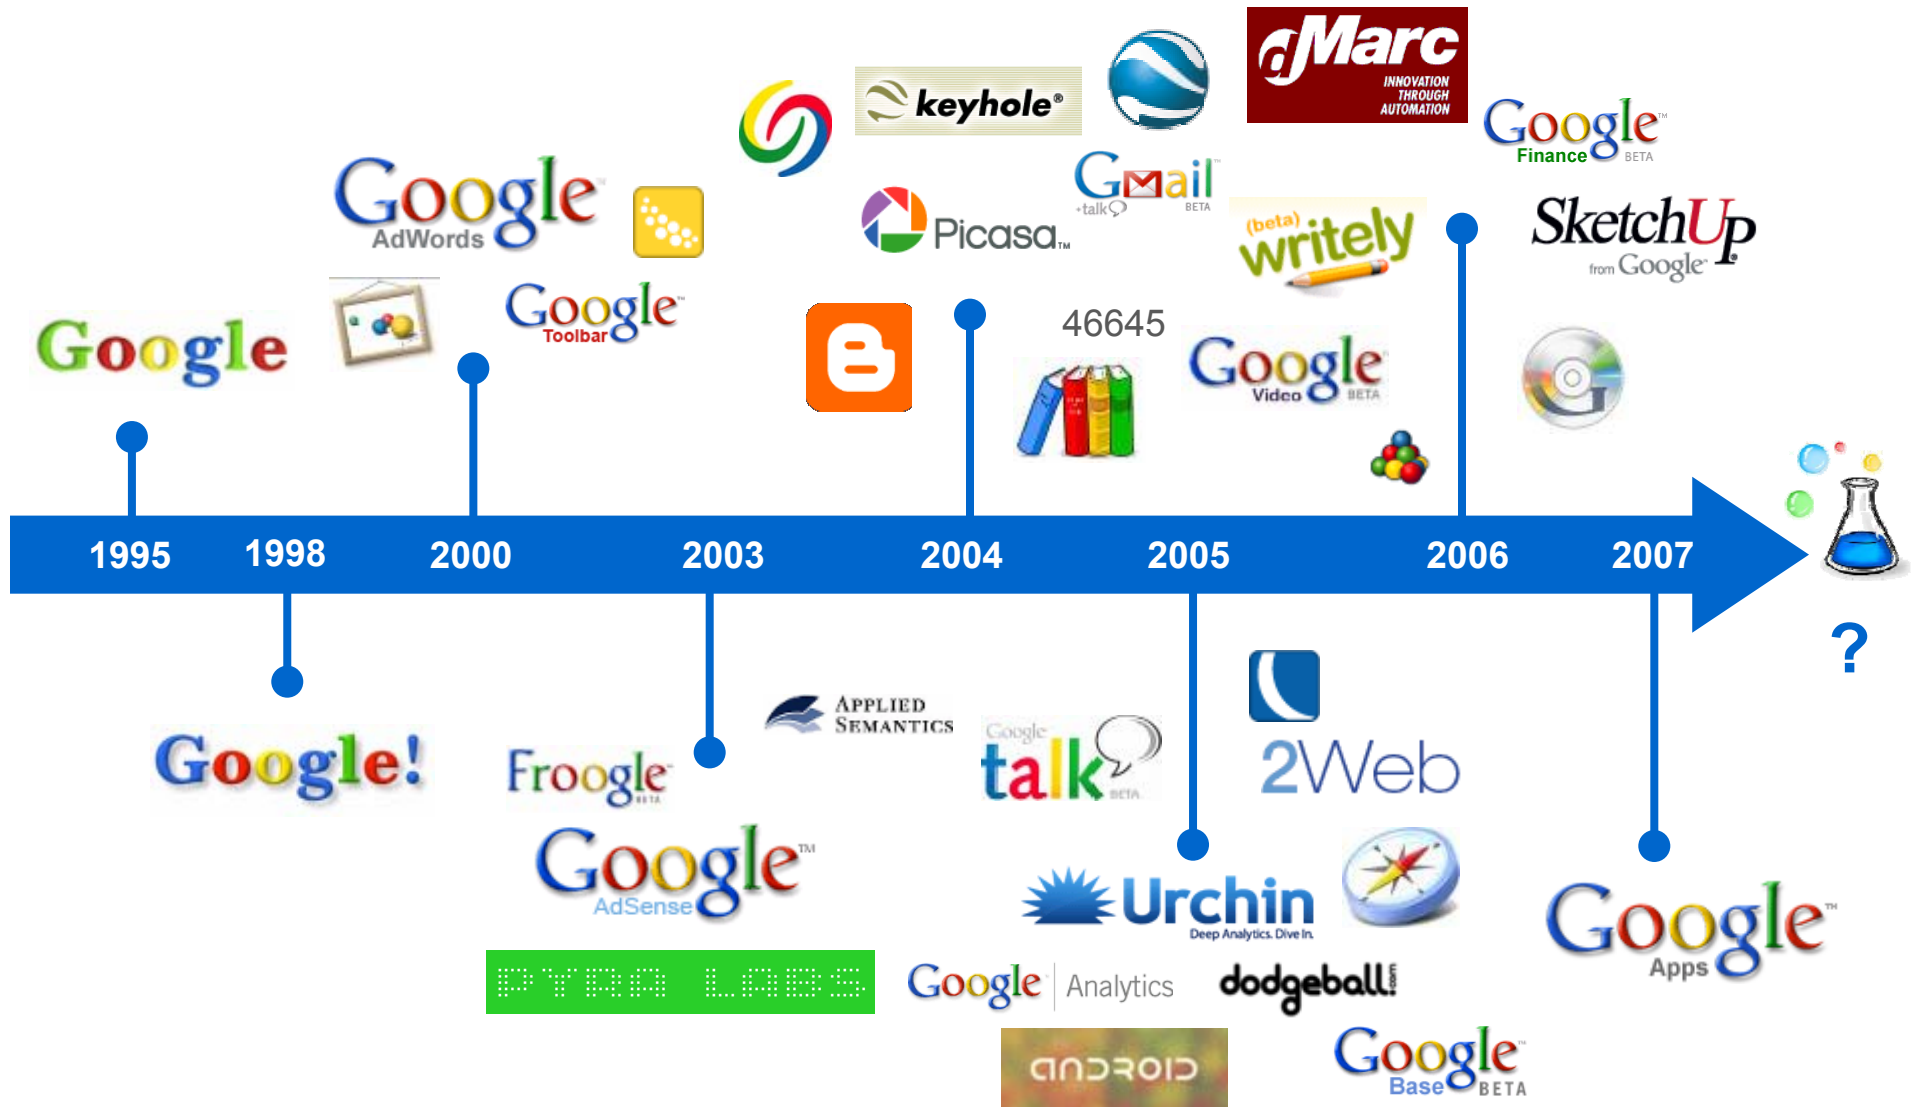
dMarc INNOVATION THROUGH AUTOMATION

keyhole

Google Finance BETA

Google AdWords

Gmail +talk BETA

Picasa

(beta) writely

SketchUp from Google

Google

Google Toolbar

46645

Google Video BETA

1995 1998 2000 2003 2004 2005 2006 2007

?

Google!

Froogle BETA

Applied Semantics

Google talk BETA

2Web

Google AdSense

Urchin Deep Analytics. Dive In.

Google Apps

PYRA LABS

Google Analytics

dodgeball

ANDROID

Google Base BETA